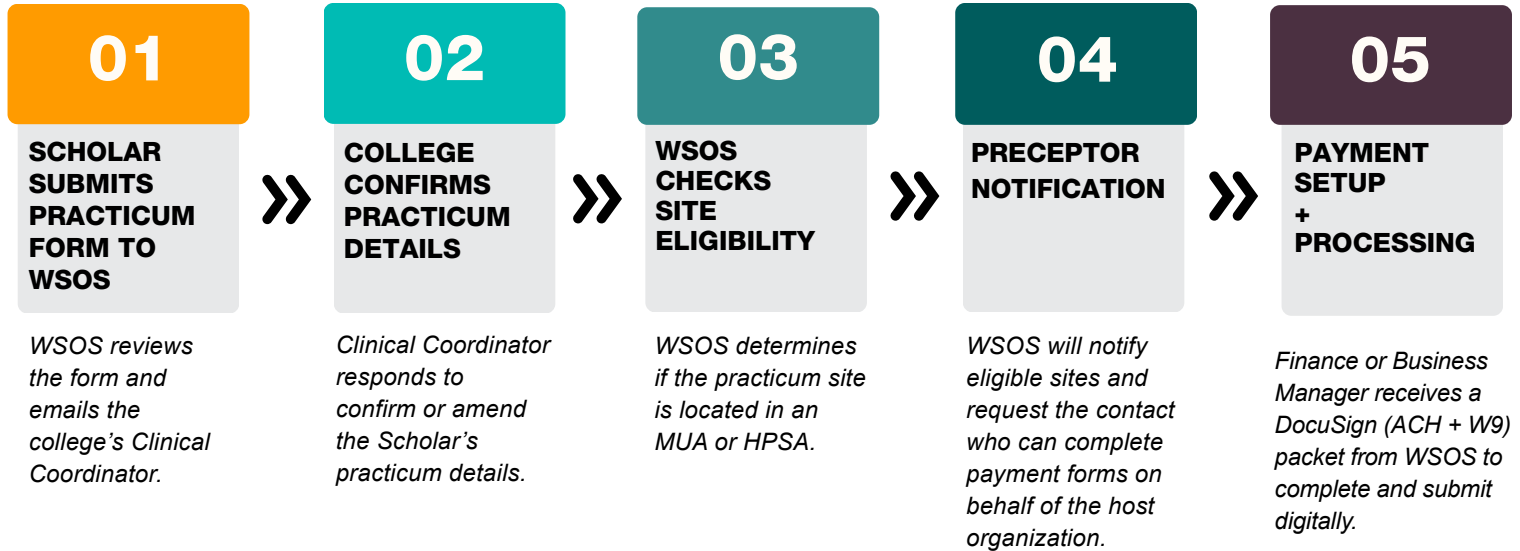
01

SCHOLAR SUBMITS PRACTICUM FORM TO WSOS

WSOS reviews the form and emails the college's Clinical Coordinator.

02

COLLEGE CONFIRMS PRACTICUM DETAILS

Clinical Coordinator responds to confirm or amend the Scholar's practicum details.

03

WSOS CHECKS SITE ELIGIBILITY

WSOS determines if the practicum site is located in an MUA or HPSA.

04

PRECEPTOR NOTIFICATION

WSOS will notify eligible sites and request the contact who can complete payment forms on behalf of the host organization.

05

PAYMENT SETUP + PROCESSING

Finance or Business Manager receives a DocuSign (ACH + W9) packet from WSOS to complete and submit digitally.